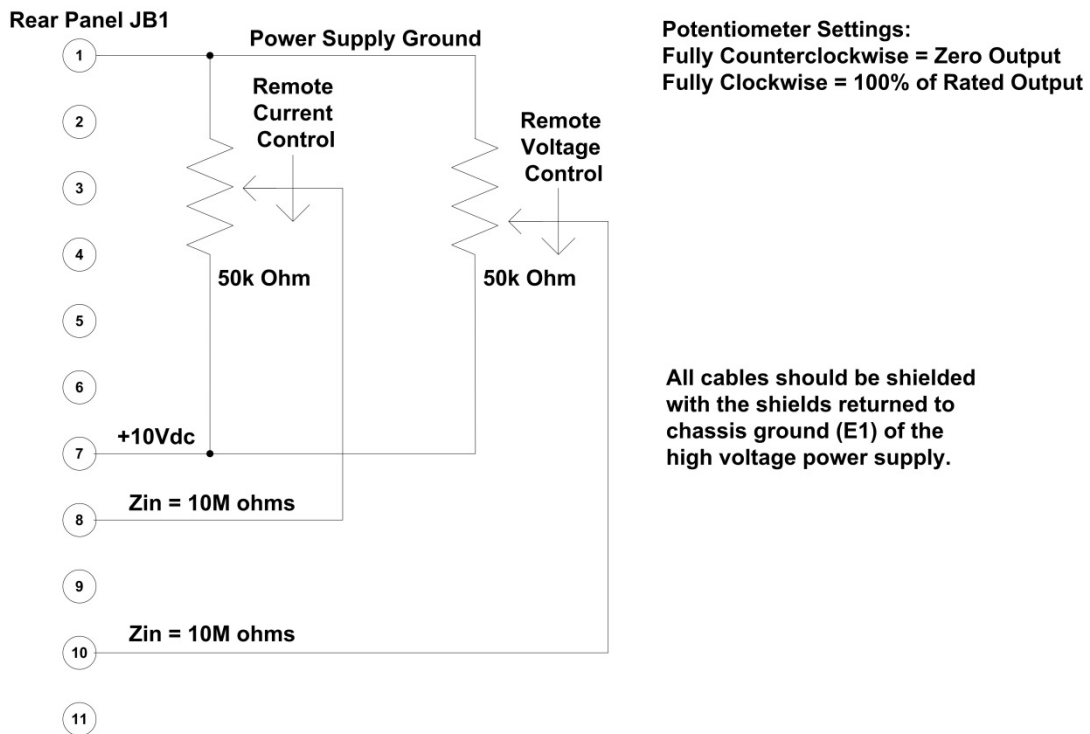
Rear Panel JB1

Power Supply Ground

Potentiometer Settings:
Fully Counterclockwise = Zero Output
Fully Clockwise = 100% of Rated Output

1

2

3

4

5

6

7

8

9

10

11

Remote Current Control

Remote Voltage Control

50k Ohm

50k Ohm

All cables should be shielded with the shields returned to chassis ground (E1) of the high voltage power supply.

+10Vdc

Zin = 10M ohms

Zin = 10M ohms